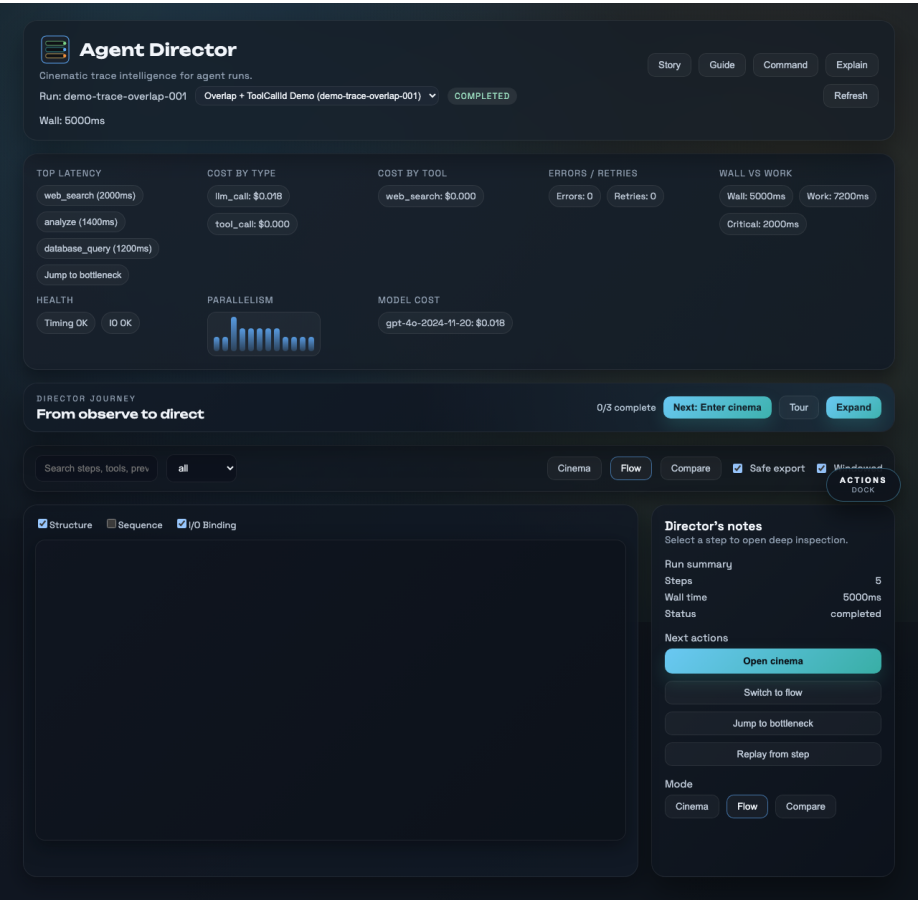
Agent Director

Cinematic trace intelligence for agent runs.

Run: demo-trace-overlap-001 Overlap + ToolCallId Demo (demo-trace-overlap-001) COMPLETED

Wall: 5000ms

Story Guide Command Explain

Refresh

TOP LATENCY
web_search (2000ms)
analyze (1400ms)
database_query (1200ms)
Jump to bottleneck

COST BY TYPE
llm_call: $0.018
tool_call: $0.000

COST BY TOOL
web_search: $0.000

ERRORS / RETRIES
Errors: 0 Retries: 0

WALL VS WORK
Wall: 5000ms Work: 7200ms
Critical: 2000ms

HEALTH
Timing OK IO OK

PARALLELISM

MODEL COST
gpt-4o-2024-11-20: $0.018

DIRECTOR JOURNEY
From observe to direct

0/3 complete Next: Enter cinema Tour Expand

Search steps, tools, prev all

Cinema Flow Compare Safe export Windowed

ACTIONS
DOCK

Structure Sequence I/O Binding

Director's notes
Select a step to open deep inspection.

Run summary
Steps 5
Wall time 5000ms
Status completed

Next actions
Open cinema
Switch to flow
Jump to bottleneck
Replay from step

Mode
Cinema Flow Compare